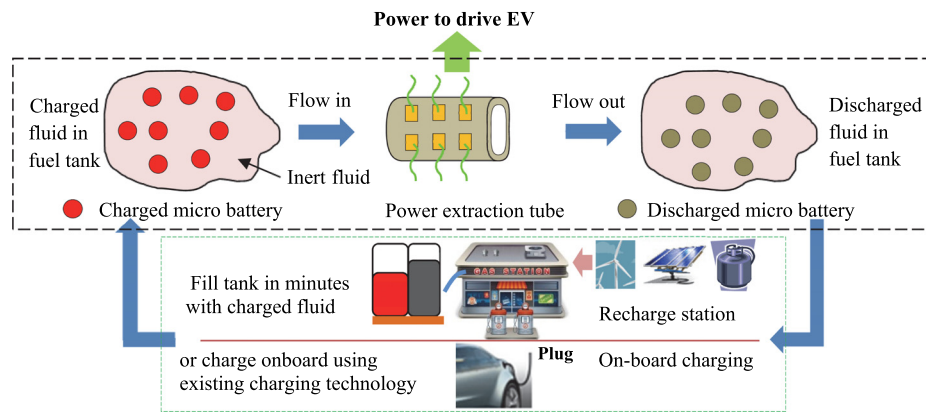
Power to drive EV

Charged fluid in fuel tank

Flow in

Flow out

Discharged fluid in fuel tank

Inert fluid

Charged micro battery

Power extraction tube

Discharged micro battery

Fill tank in minutes with charged fluid

GAS STATION

Recharge station

or charge onboard using existing charging technology

Plug

On-board charging